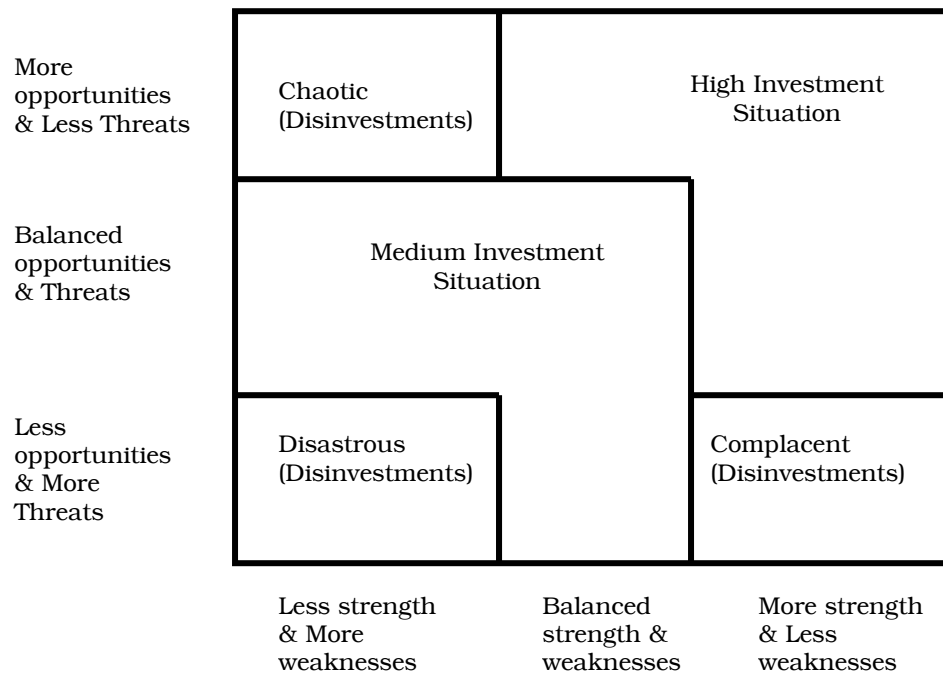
More opportunities & Less Threats

Chaotic (Disinvestments)

High Investment Situation

Balanced opportunities & Threats

Medium Investment Situation

Less opportunities & More Threats

Disastrous (Disinvestments)

Complacent (Disinvestments)

Less strength & More weaknesses

Balanced strength & weaknesses

More strength & Less weaknesses